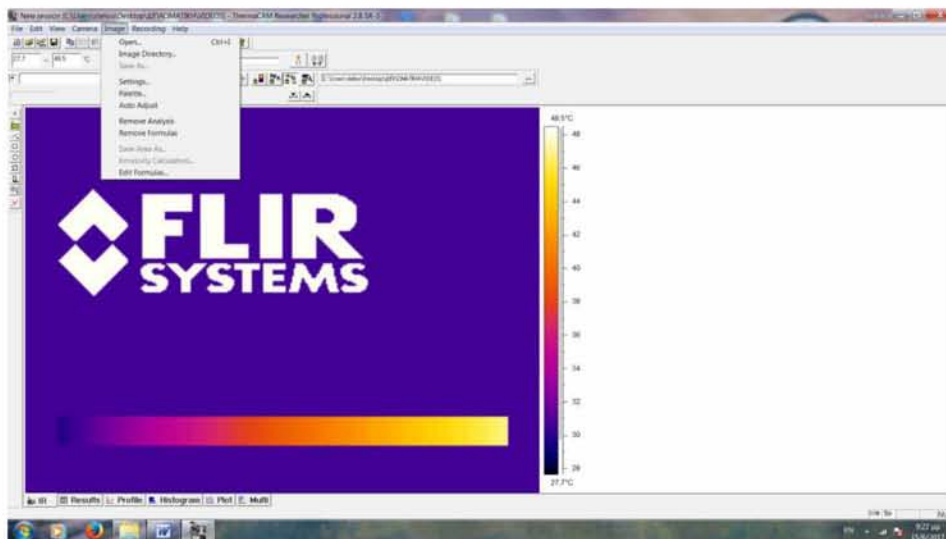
New session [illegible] - ThermaCAM Researcher Professional 2.8 SR-3

File Edit View Camera Image Recording Help

Open... Ctrl+I
Image Directory...
Save As...
Settings...
Palette...
Auto Adjust
Remove Analysis
Remove Formulas
Save Area As...
Emissivity Calculation...
Edit Formulas...

27.7 48.5 °C

FLIR
SYSTEMS

48.5°C
48
46
44
42
40
38
36
34
32
30
28
27.7°C

IR Results Profile Histogram Plot Multi

9:22 p.m.